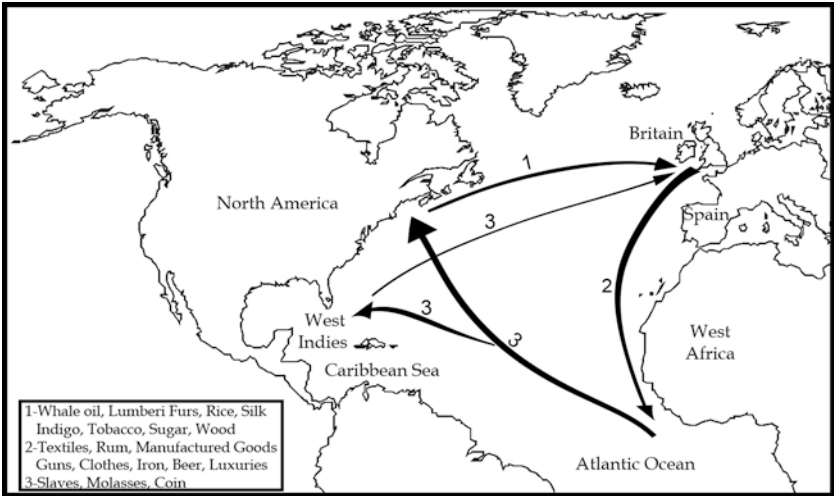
Britain

1

North America

3

Spain

2

3

West Indies

3

West Africa

Caribbean Sea

Atlantic Ocean

1-Whale oil, Lumberi Furs, Rice, Silk Indigo, Tobacco, Sugar, Wood
2-Textiles, Rum, Manufactured Goods Guns, Clothes, Iron, Beer, Luxuries
3-Slaves, Molasses, Coin